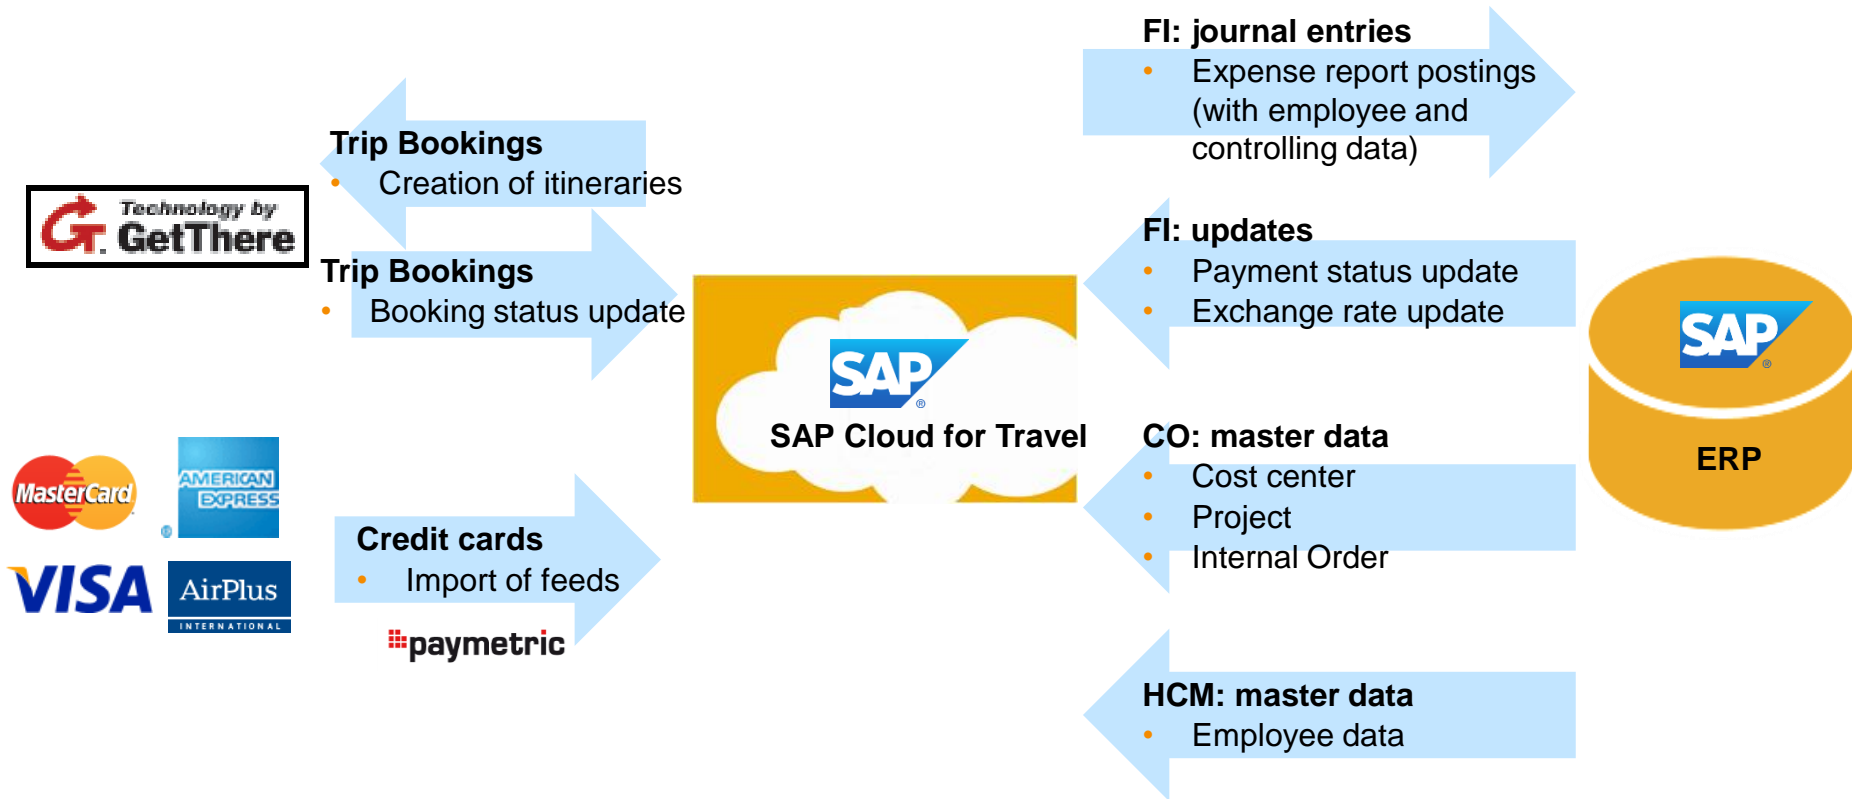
Technology by GetThere

Trip Bookings
• Creation of itineraries

Trip Bookings
• Booking status update

MasterCard

AMERICAN EXPRESS

VISA

AirPlus INTERNATIONAL

Credit cards
• Import of feeds

paymetric

SAP

SAP Cloud for Travel

FI: journal entries
• Expense report postings (with employee and controlling data)

FI: updates
• Payment status update
• Exchange rate update

CO: master data
• Cost center
• Project
• Internal Order

HCM: master data
• Employee data

SAP

ERP